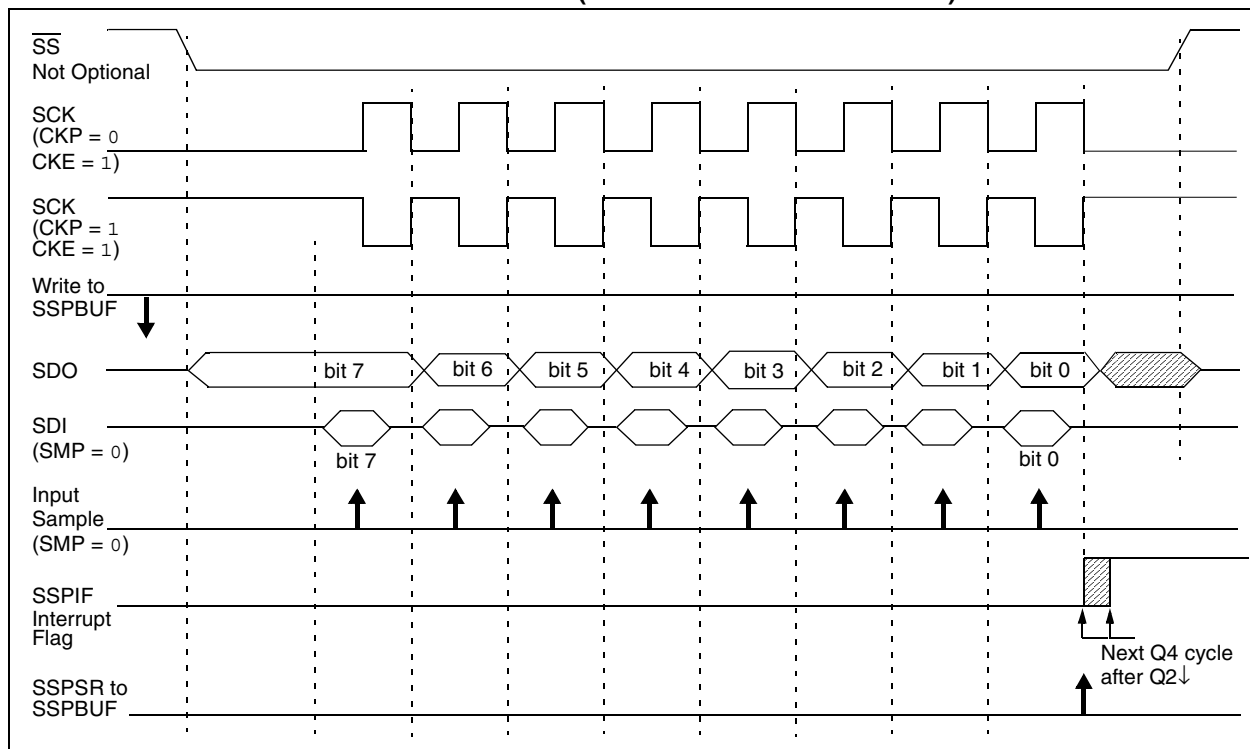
$\overline{SS}$
Not Optional

SCK
(CKP = 0
CKE = 1)

SCK
(CKP = 1
CKE = 1)

Write to
SSPBUF

SDO

bit 7 bit 6 bit 5 bit 4 bit 3 bit 2 bit 1 bit 0

SDI
(SMP = 0)

bit 7 bit 0

Input
Sample
(SMP = 0)

SSPIF
Interrupt
Flag

Next Q4 cycle
after Q2↓

SSPSR to
SSPBUF